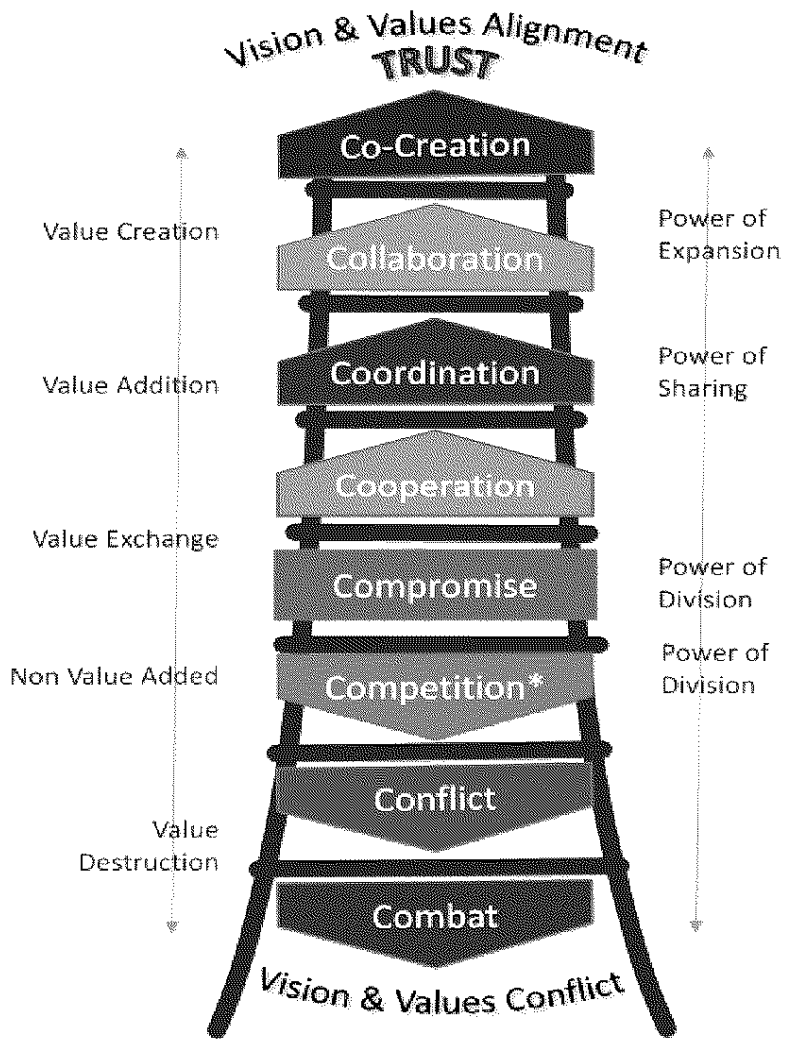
Vision & Values Alignment
TRUST

Co-Creation

Value Creation

Collaboration

Power of Expansion

Value Addition

Coordination

Power of Sharing

Cooperation

Value Exchange

Compromise

Power of Division

Non Value Added

Competition*

Power of Division

Conflict

Value Destruction

Combat

Vision & Values Conflict